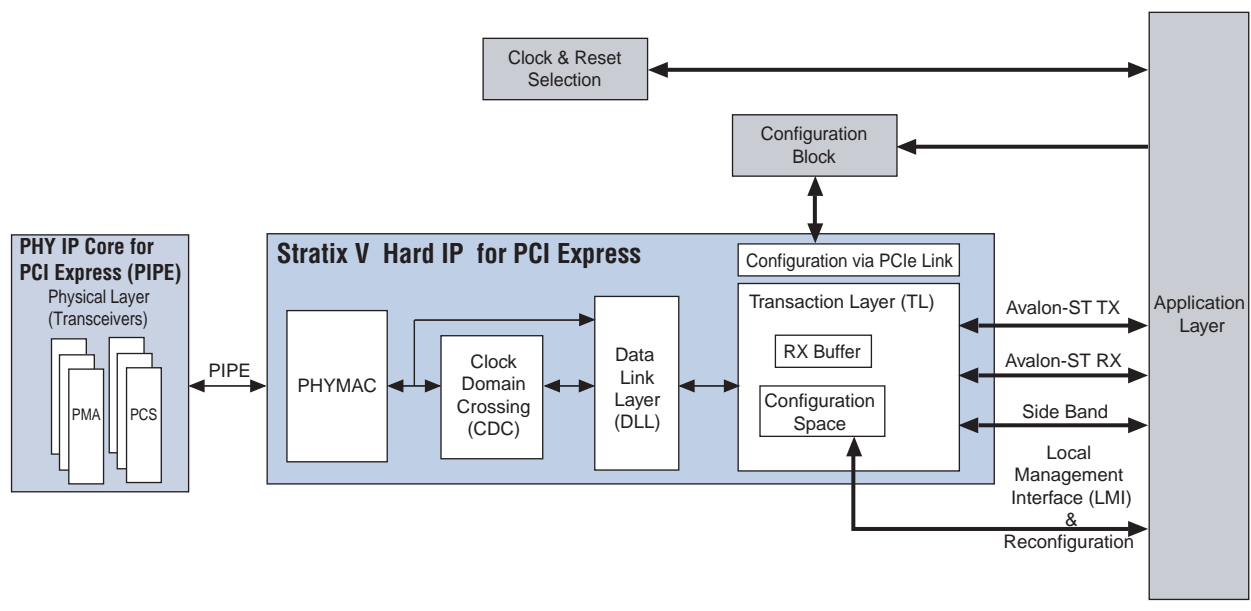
Clock & Reset Selection

Configuration Block

PHY IP Core for PCI Express (PIPE)
Physical Layer (Transceivers)

PMA

PCS

PIPE

Stratix V Hard IP for PCI Express

Configuration via PCIe Link

PHYMAC

Clock Domain Crossing (CDC)

Data Link Layer (DLL)

Transaction Layer (TL)

RX Buffer

Configuration Space

Avalon-ST TX

Avalon-ST RX

Side Band

Local Management Interface (LMI) & Reconfiguration

Application Layer